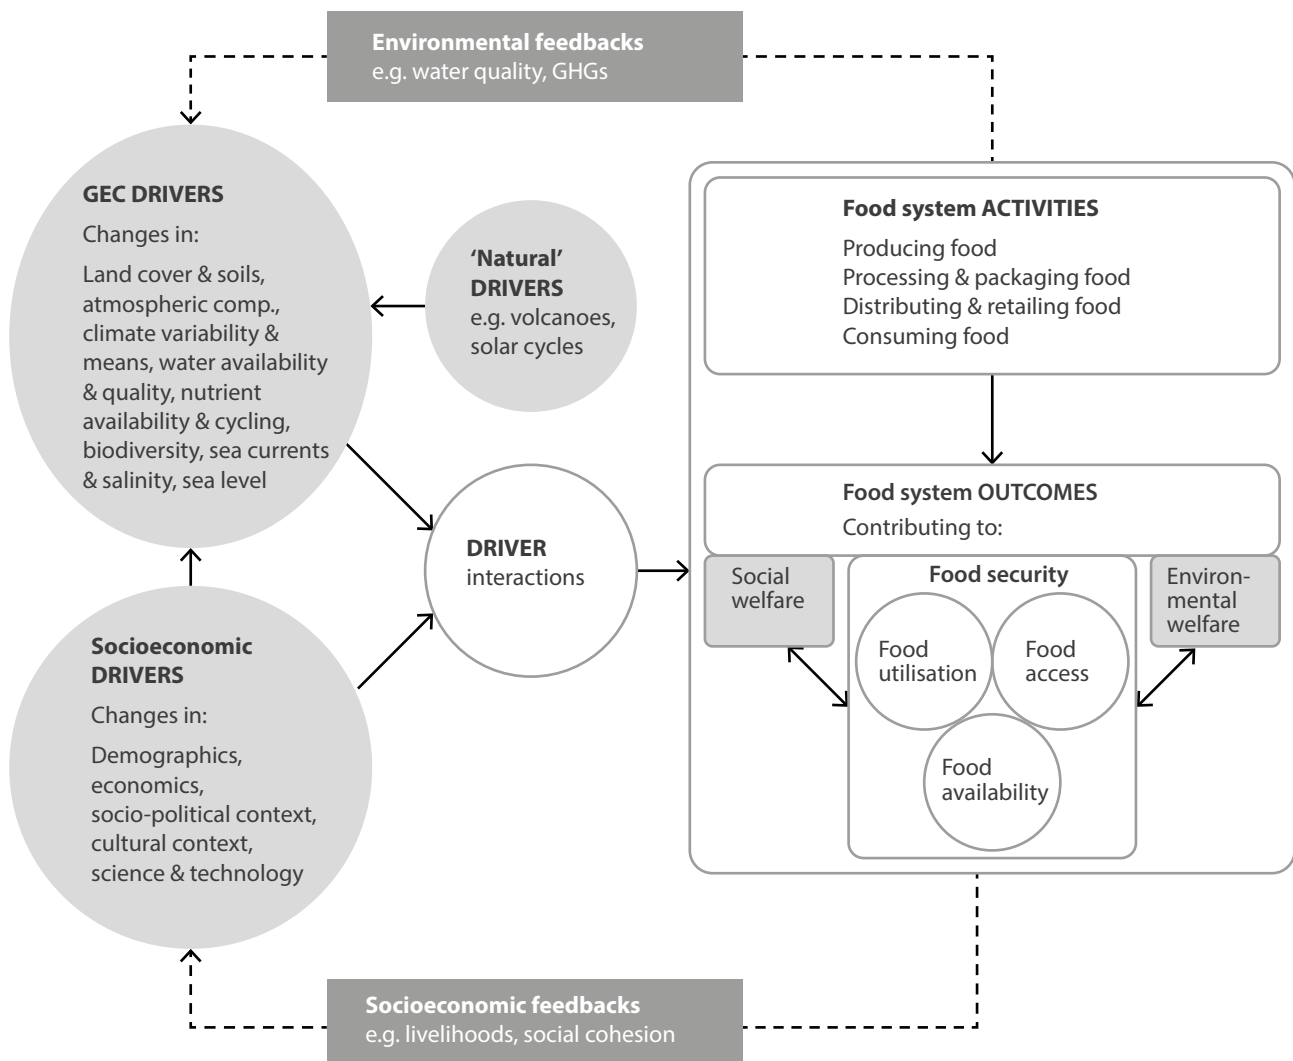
Environmental feedbacks
e.g. water quality, GHGs

GEC DRIVERS
Changes in:
Land cover & soils, atmospheric comp., climate variability & means, water availability & quality, nutrient availability & cycling, biodiversity, sea currents & salinity, sea level

'Natural' DRIVERS
e.g. volcanoes, solar cycles

Food system ACTIVITIES
Producing food
Processing & packaging food
Distributing & retailing food
Consuming food

DRIVER interactions

Food system OUTCOMES
Contributing to:

Social welfare

Food security

Environmental welfare

Food utilisation

Food access

Food availability

Socioeconomic DRIVERS
Changes in:
Demographics, economics, socio-political context, cultural context, science & technology

Socioeconomic feedbacks
e.g. livelihoods, social cohesion